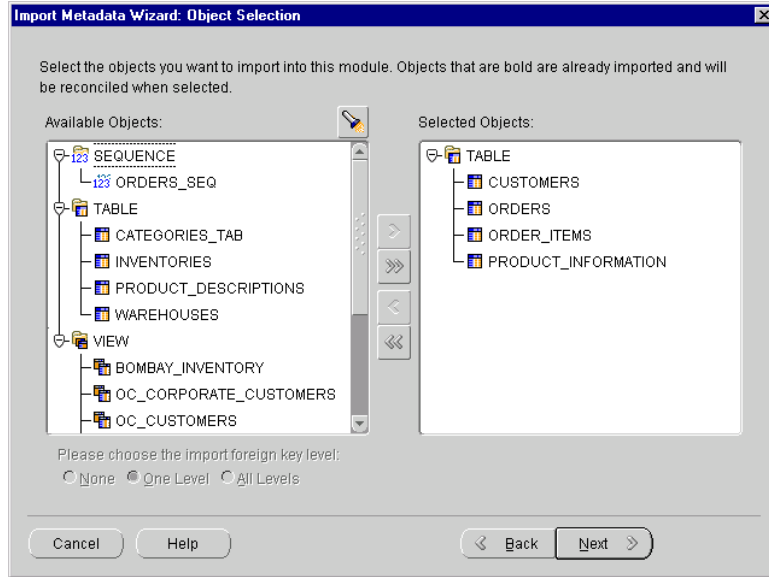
Import Metadata Wizard: Object Selection

Select the objects you want to import into this module. Objects that are bold are already imported and will be reconciled when selected.

Available Objects:

SEQUENCE
ORDERS_SEQ
TABLE
CATEGORIES_TAB
INVENTORIES
PRODUCT_DESCRIPTIONS
WAREHOUSES
VIEW
BOMBAY_INVENTORY
OC_CORPORATE_CUSTOMERS
OC_CUSTOMERS

Selected Objects:

TABLE
CUSTOMERS
ORDERS
ORDER_ITEMS
PRODUCT_INFORMATION

Please choose the import foreign key level:
None One Level All Levels

Cancel Help Back Next